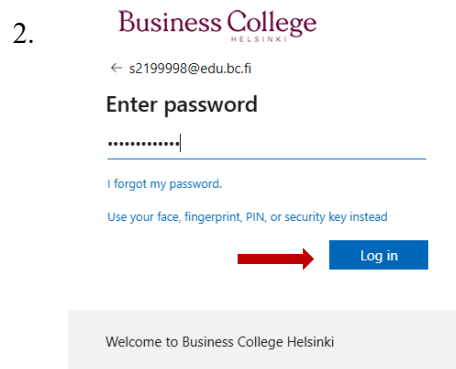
2.

Business College
HELSINKI

← s2199998@edu.bc.fi

Enter password

••••••••••••

I forgot my password.

Use your face, fingerprint, PIN, or security key instead

Log in

Welcome to Business College Helsinki